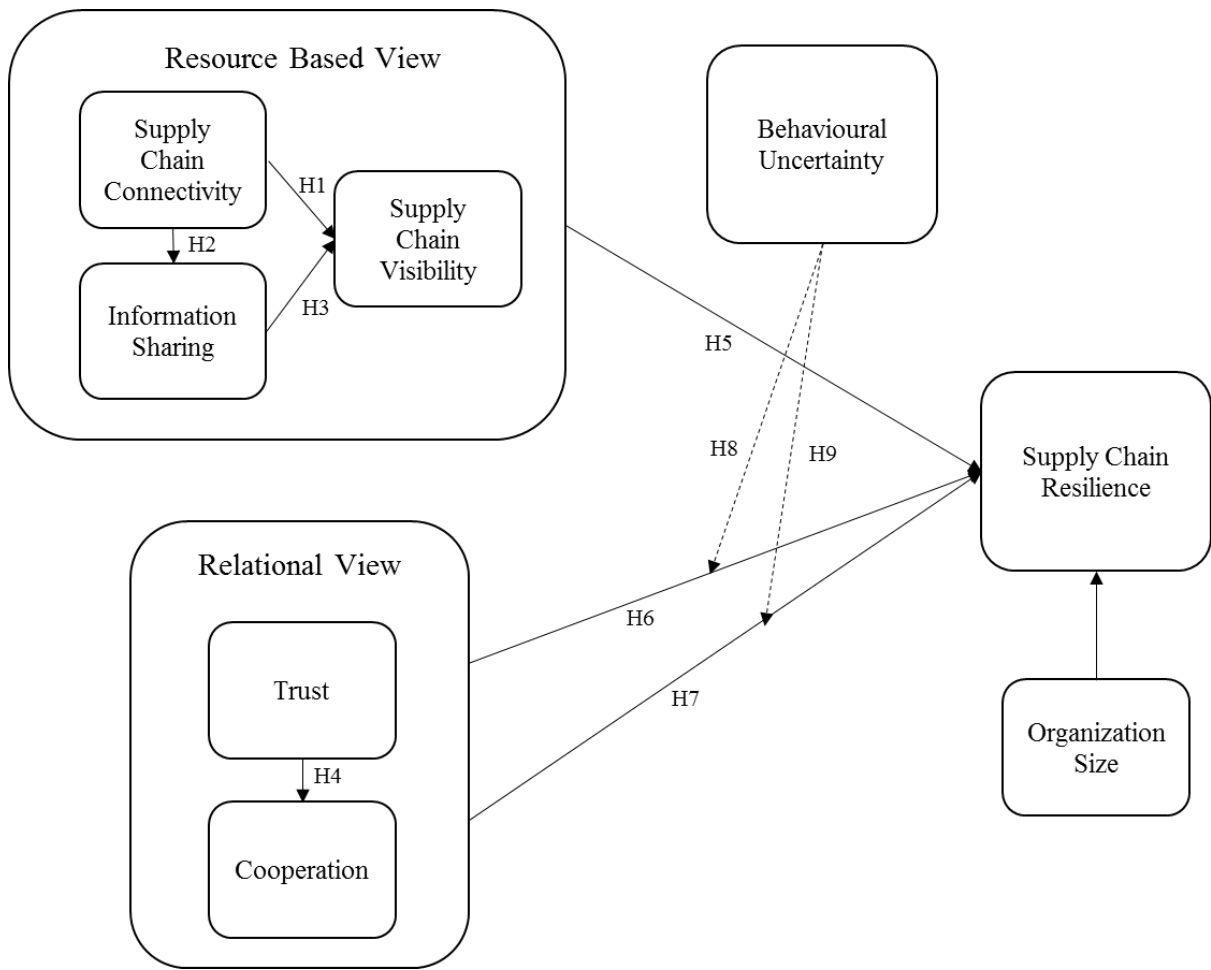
Resource Based View

Supply Chain Connectivity

H1

H2

Supply Chain Visibility

Information Sharing

H3

Behavioural Uncertainty

H5

H8

H9

Supply Chain Resilience

Relational View

H6

Trust

H7

H4

Cooperation

Organization Size